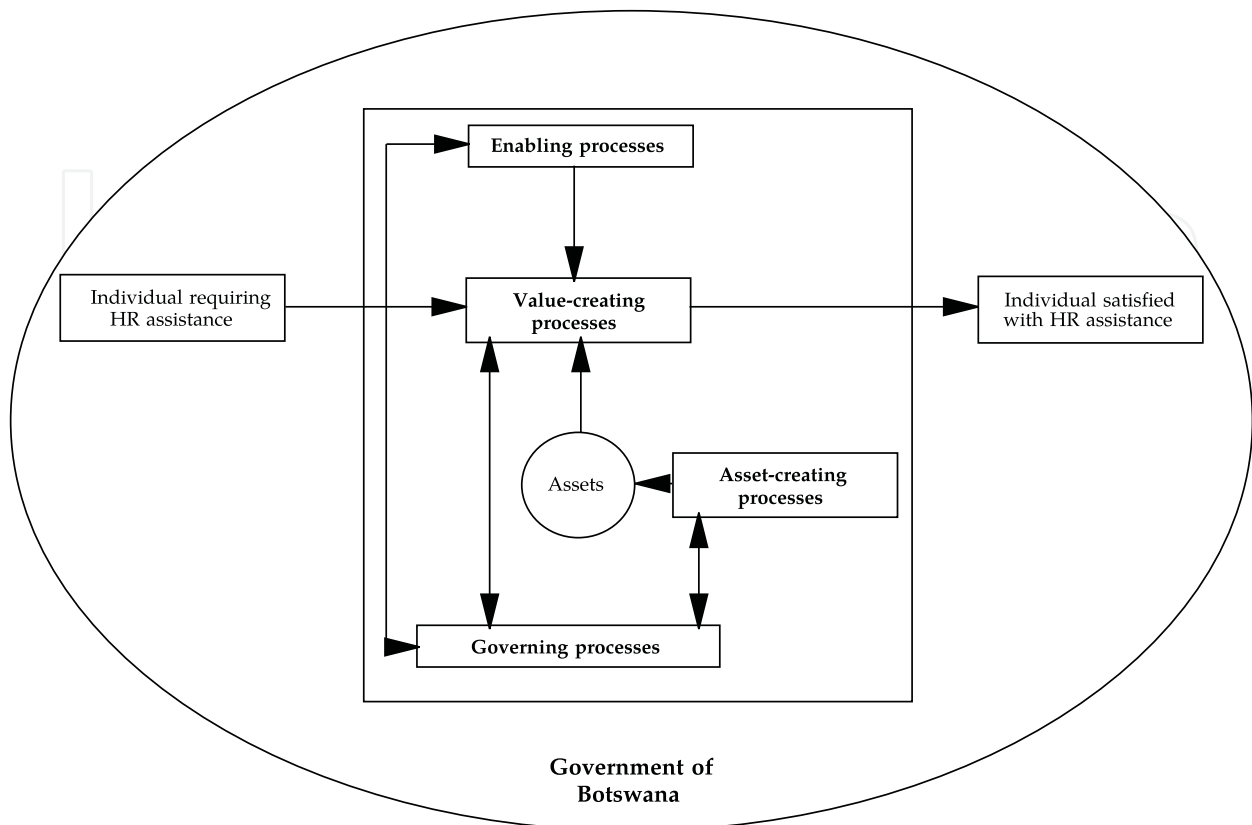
Enabling processes

Individual requiring HR assistance

Value-creating processes

Individual satisfied with HR assistance

Assets

Asset-creating processes

Governing processes

Government of Botswana